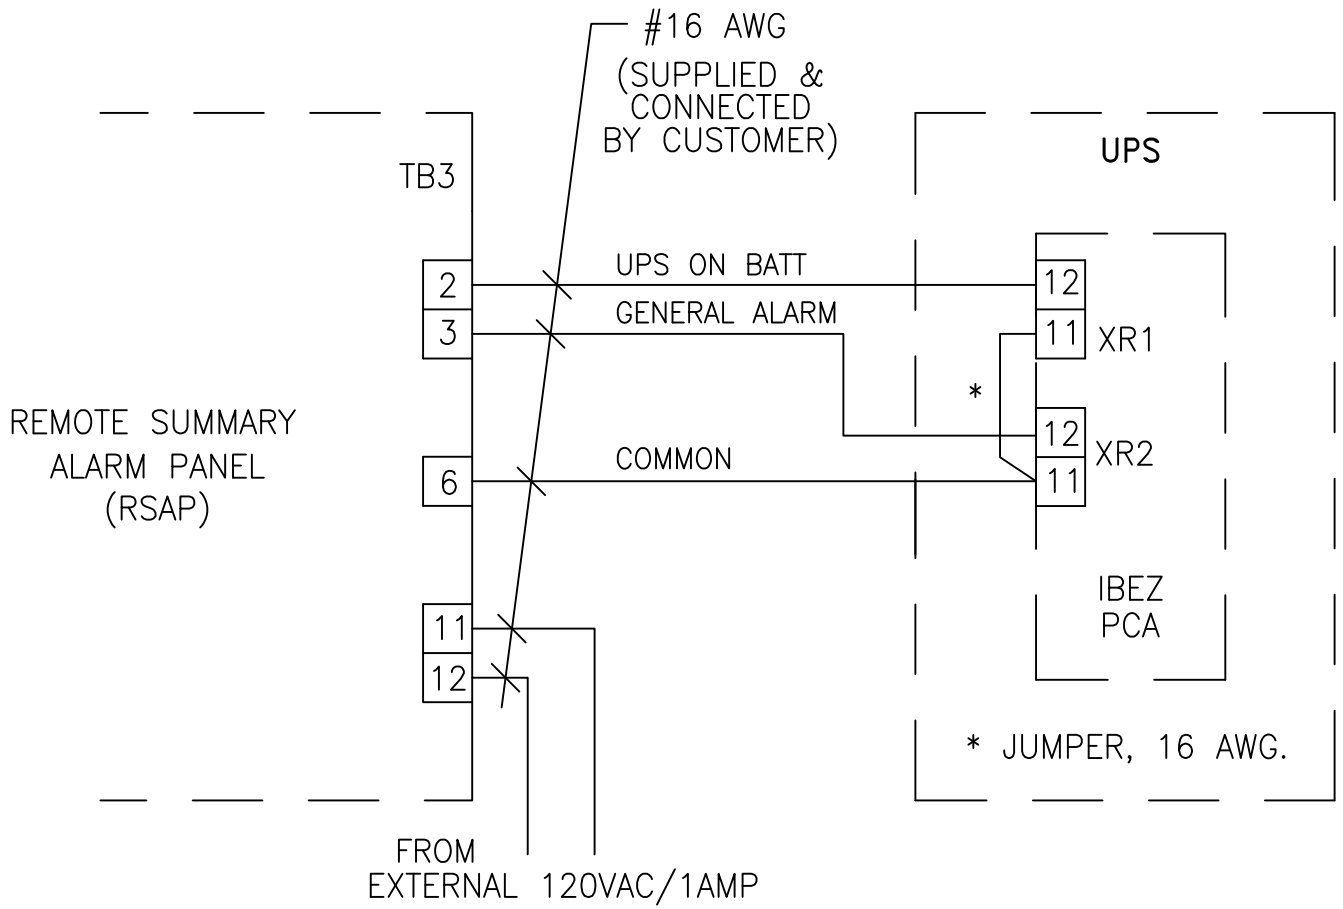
#16 AWG
(SUPPLIED & CONNECTED BY CUSTOMER)

UPS

TB3

2
UPS ON BATT
12

3
GENERAL ALARM
11
XR1

*

REMOTE SUMMARY ALARM PANEL (RSAP)

12
XR2

6
COMMON
11

IBEZ PCA

11

12

* JUMPER, 16 AWG.

FROM EXTERNAL 120VAC/1AMP